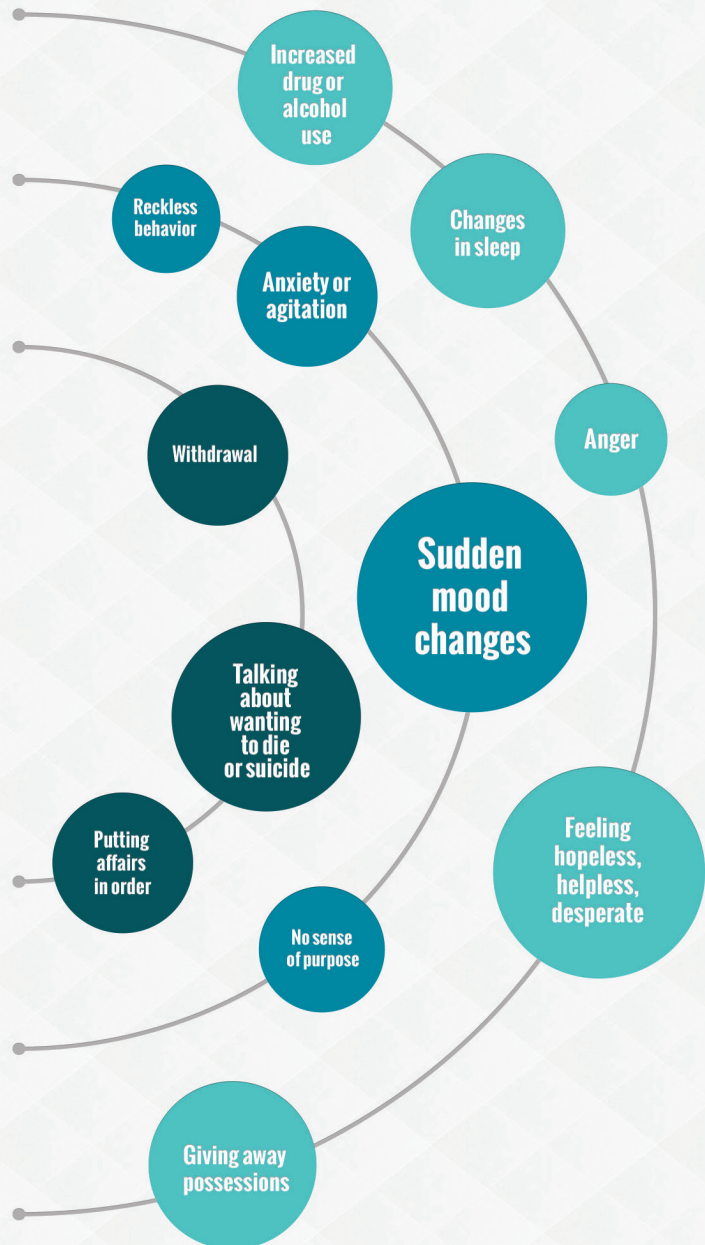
Increased drug or alcohol use

Reckless behavior

Changes in sleep

Anxiety or agitation

Anger

Withdrawal

Sudden mood changes

Talking about wanting to die or suicide

Putting affairs in order

Feeling hopeless, helpless, desperate

No sense of purpose

Giving away possessions